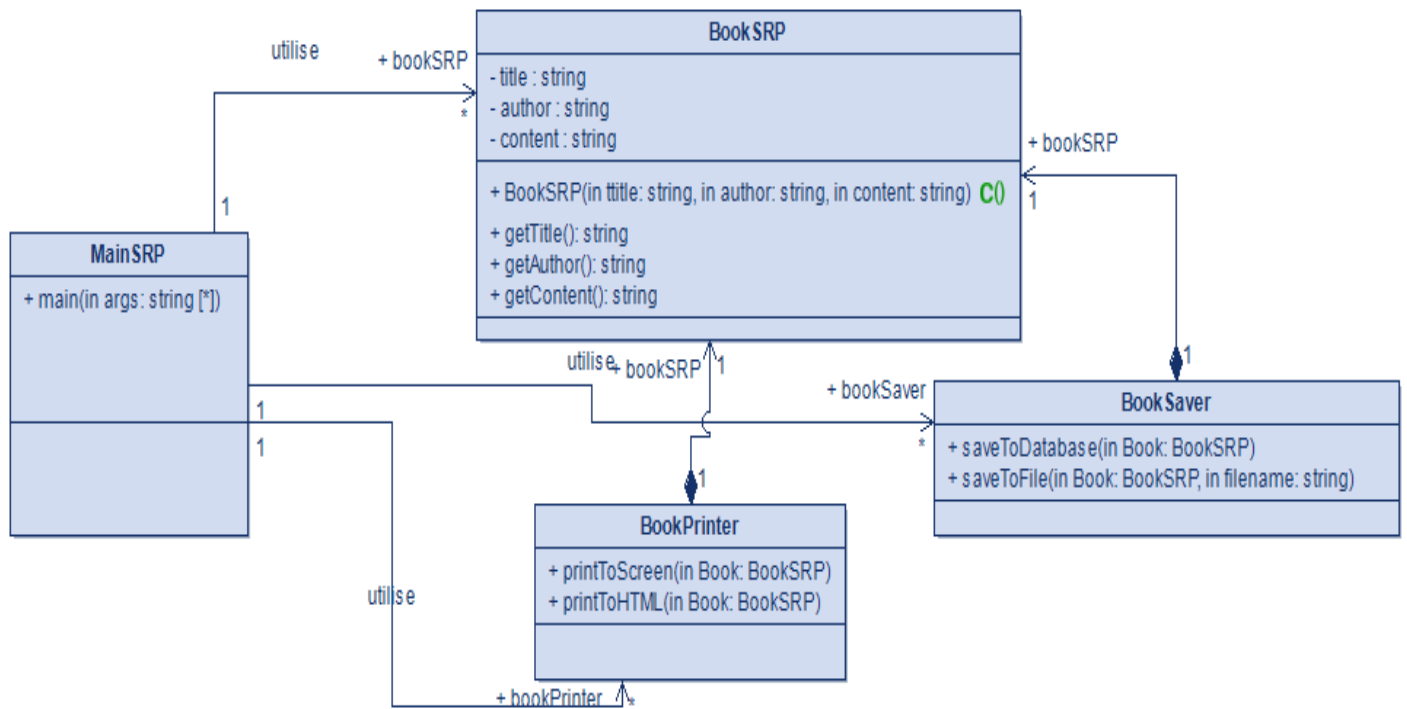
utilise

+ bookSRP

*

BookSRP

- title : string
- author : string
- content : string

+ BookSRP(in ttitle: string, in author: string, in content: string) C()
+ getTitle(): string
+ getAuthor(): string
+ getContent(): string

+ bookSRP

1

1

MainSRP

+ main(in args: string [*])

utilise

+ bookSRP

1

+ bookSaver

*

1

BookSaver

+ saveToDatabase(in Book: BookSRP)
+ saveToFile(in Book: BookSRP, in filename: string)

1

1

1

BookPrinter

+ printToScreen(in Book: BookSRP)
+ printToHTML(in Book: BookSRP)

utilise

+ bookPrinter

*